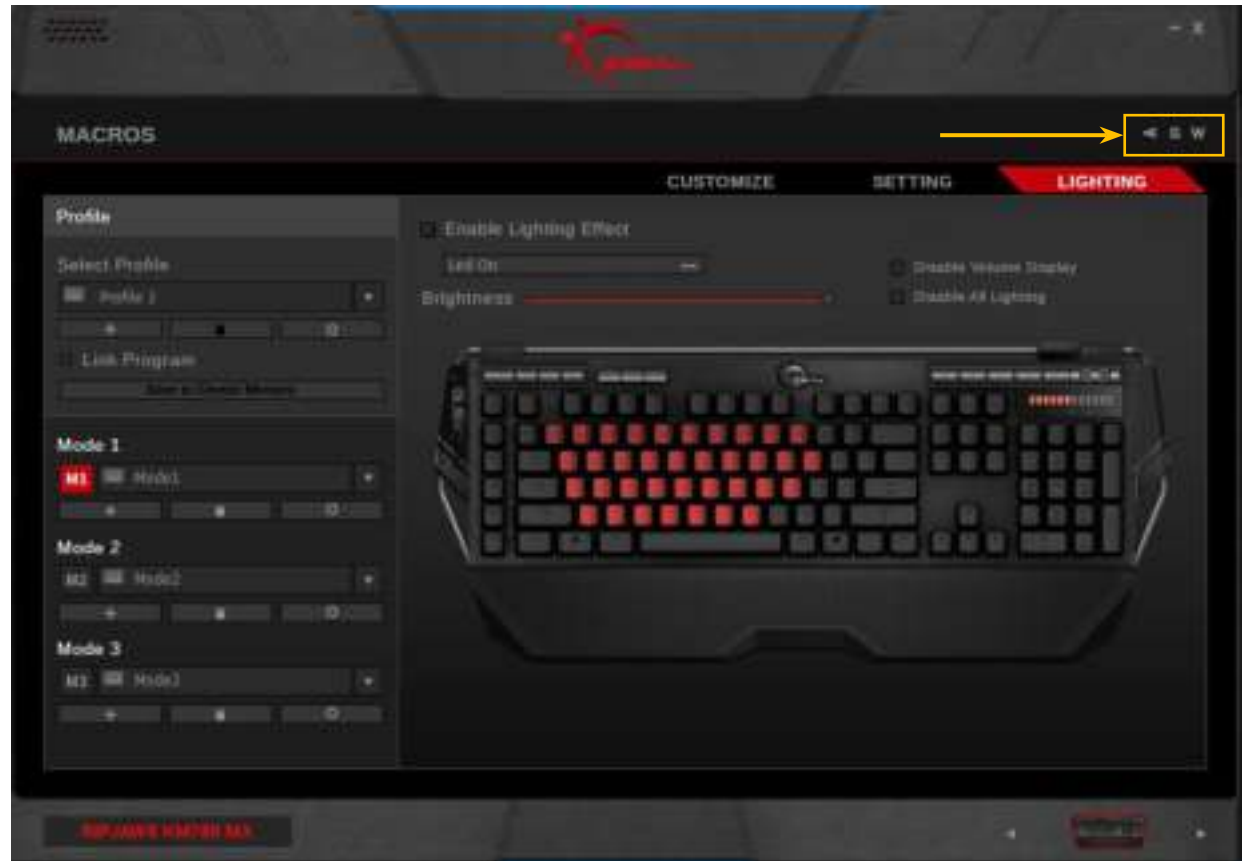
MACROS

CUSTOMIZE SETTING LIGHTING

Profile

Select Profile

Profile 1

Link Program

Save to Onboard Memory

Mode 1

M1 Mode1

Mode 2

M2 Mode2

Mode 3

M3 Mode3

Enable Lighting Effect

Led On

Brightness

Disable Volume Display

Disable All Lighting

RIPJAWS KM780 MX